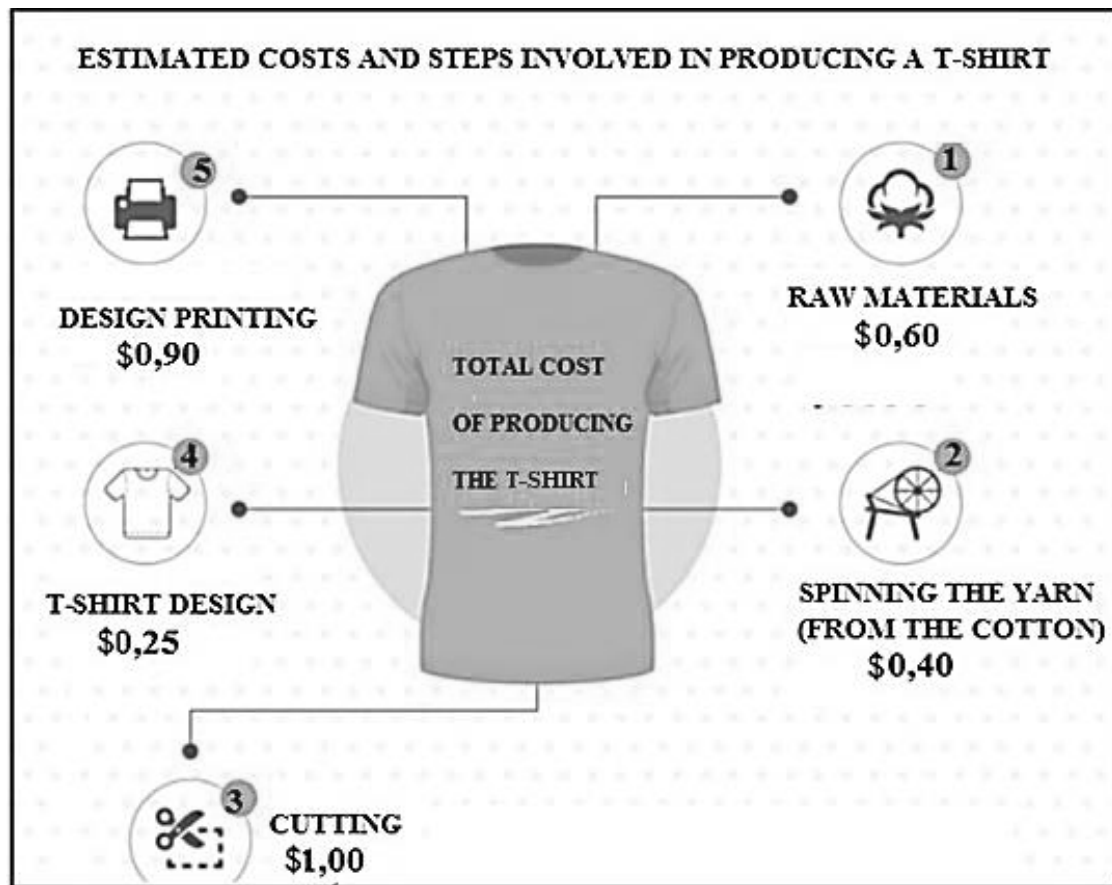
ESTIMATED COSTS AND STEPS INVOLVED IN PRODUCING A T-SHIRT

5

DESIGN PRINTING
$0,90

1

RAW MATERIALS
$0,60

TOTAL COST
OF PRODUCING
THE T-SHIRT

4

T-SHIRT DESIGN
$0,25

2

SPINNING THE YARN
(FROM THE COTTON)
$0,40

3

CUTTING
$1,00